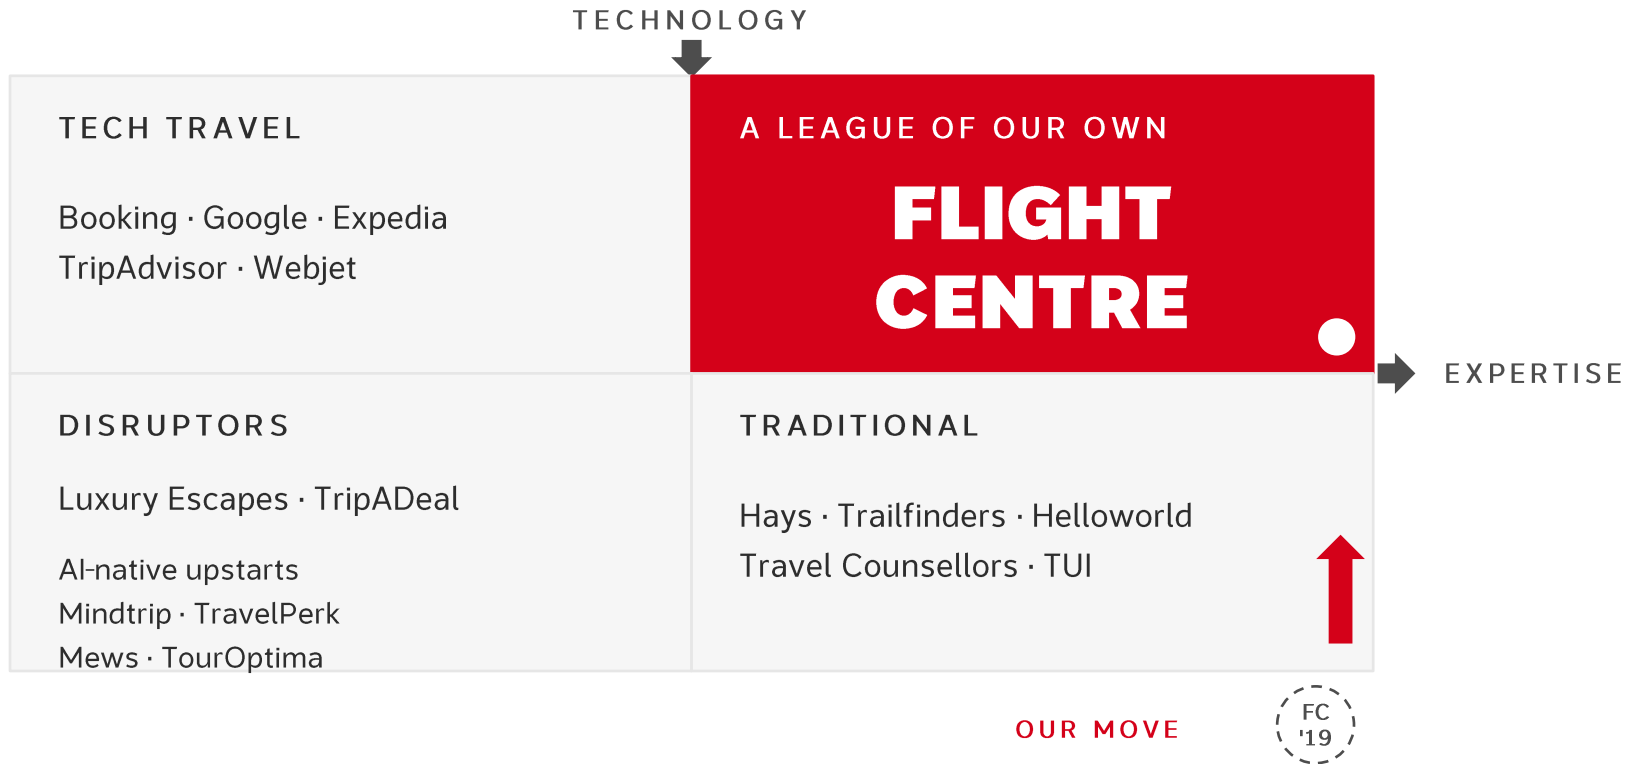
TECHNOLOGY

TECH TRAVEL

Booking · Google · Expedia
TripAdvisor · Webjet

A LEAGUE OF OUR OWN

FLIGHT CENTRE

EXPERTISE

DISRUPTORS

Luxury Escapes · TripADeal

AI-native upstarts
Mindtrip · TravelPerk
Mews · TourOptima

TRADITIONAL

Hays · Trailfinders · Helloworld
Travel Counsellors · TUI

OUR MOVE

FC '19